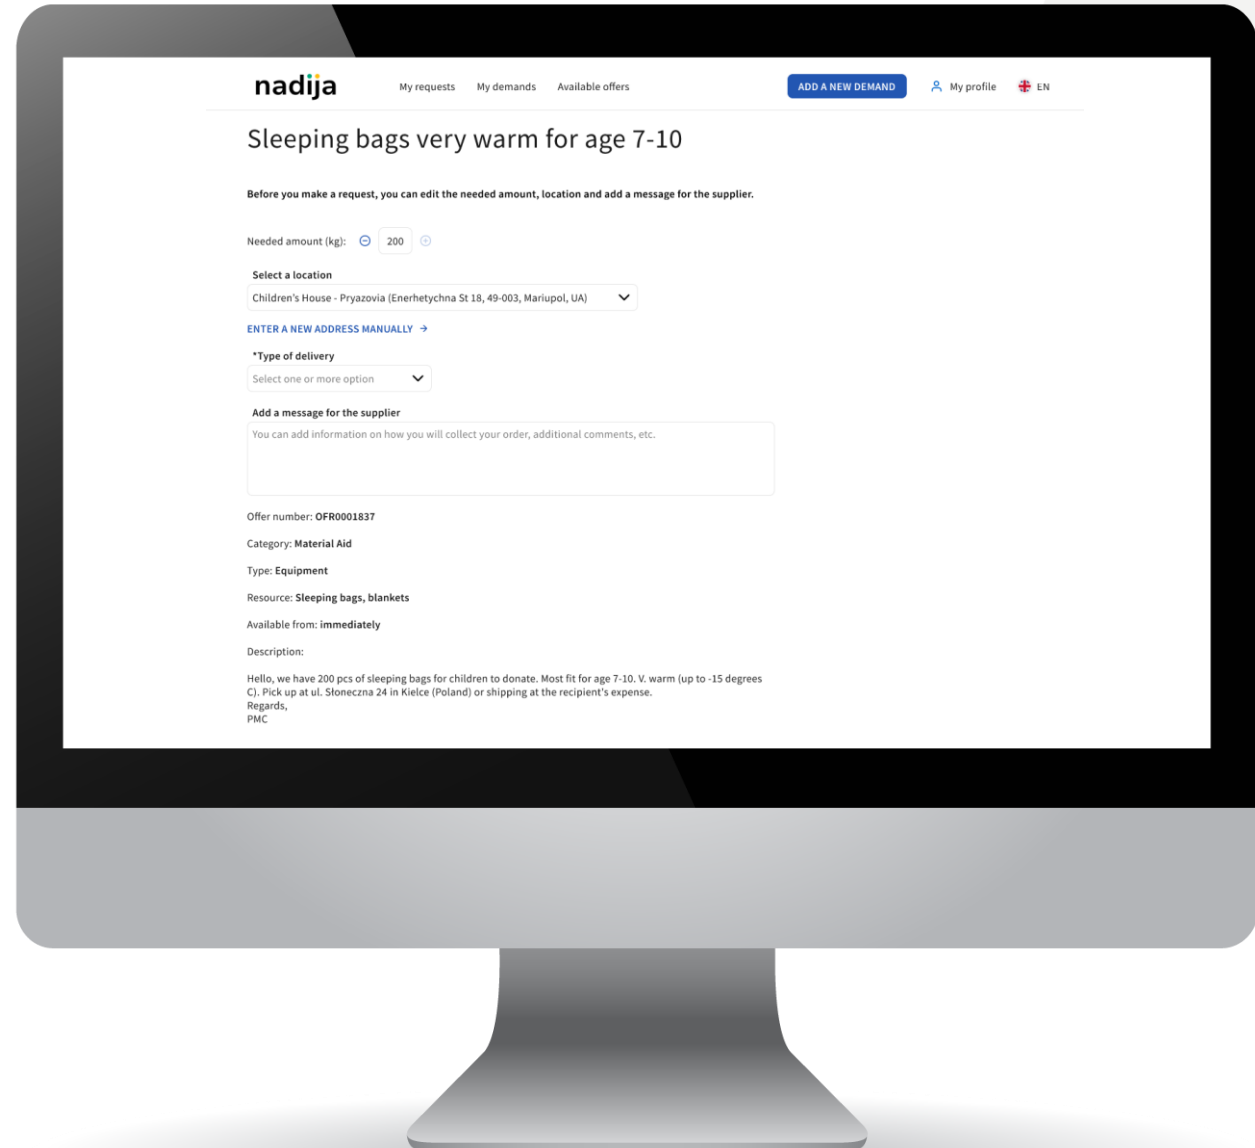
nadija

My requests My demands Available offers

ADD A NEW DEMAND

My profile EN

Sleeping bags very warm for age 7-10

Before you make a request, you can edit the needed amount, location and add a message for the supplier.

Needed amount (kg): 200

Select a location

Children's House - Pryazovia (Enerhetychna St 18, 49-003, Mariupol, UA)

ENTER A NEW ADDRESS MANUALLY →

*Type of delivery

Select one or more option

Add a message for the supplier

You can add information on how you will collect your order, additional comments, etc.

Offer number: OFR0001837

Category: Material Aid

Type: Equipment

Resource: Sleeping bags, blankets

Available from: immediately

Description:

Hello, we have 200 pcs of sleeping bags for children to donate. Most fit for age 7-10. V. warm (up to -15 degrees C). Pick up at ul. Słoneczna 24 in Kielce (Poland) or shipping at the recipient's expense.
Regards,
PMC